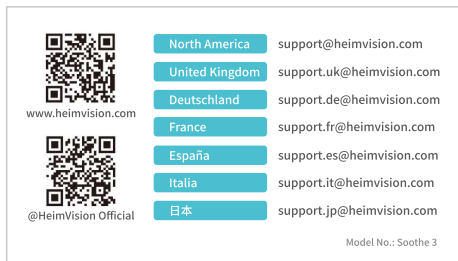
www.heimvision.com

@HeimVision Official

| | |
|---|---|
| North America | support@heimvision.com |
| United Kingdom | support.uk@heimvision.com |
| Deutschland | support.de@heimvision.com |
| France | support.fr@heimvision.com |
| España | support.es@heimvision.com |
| Italia | support.it@heimvision.com |
| 日本 | support.jp@heimvision.com |

Model No.: Soothe 3